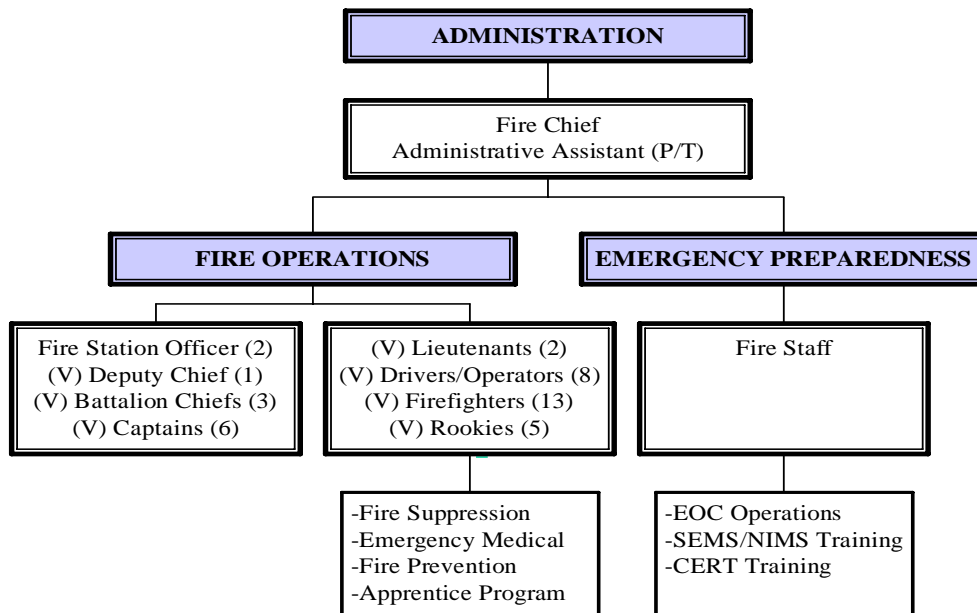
ADMINISTRATION

Fire Chief
Administrative Assistant (P/T)

FIRE OPERATIONS

EMERGENCY PREPAREDNESS

Fire Station Officer (2)
(V) Deputy Chief (1)
(V) Battalion Chiefs (3)
(V) Captains (6)

(V) Lieutenants (2)
(V) Drivers/Operators (8)
(V) Firefighters (13)
(V) Rookies (5)

Fire Staff

-Fire Suppression
-Emergency Medical
-Fire Prevention
-Apprentice Program

-EOC Operations
-SEMS/NIMS Training
-CERT Training